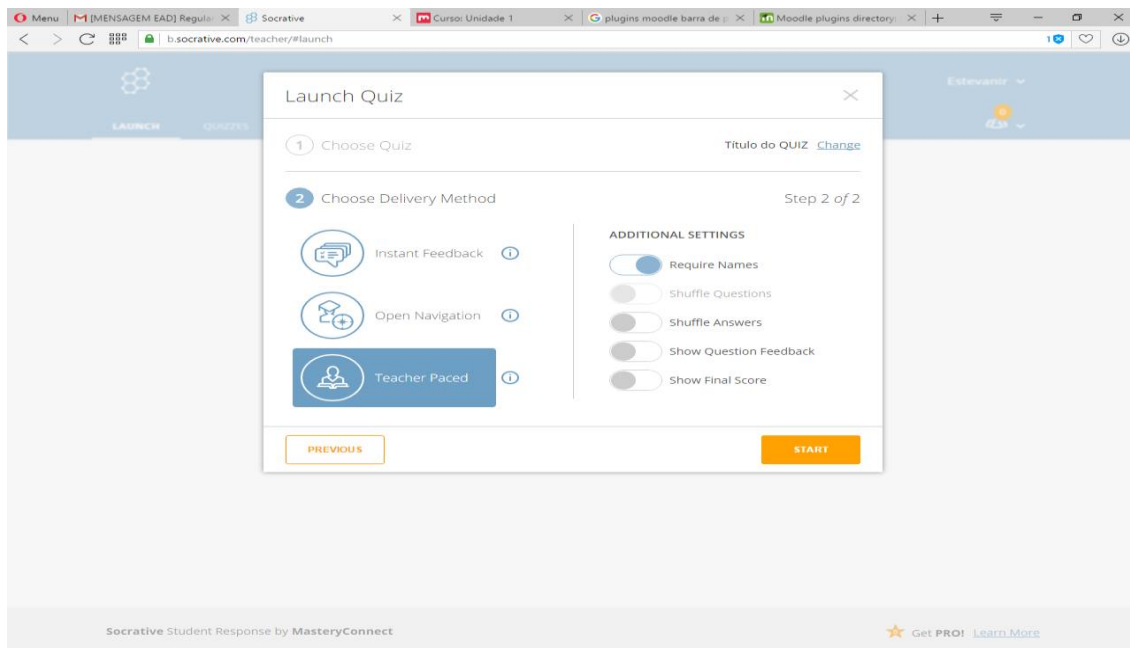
Menu | [MENSAGEM EAD] Regula | Socrative | Curso: Unidade 1 | plugins moodle barra de p | Moodle plugins directory

b.socrative.com/teacher/#launch

LAUNCH QUIZZES

Estevaror

Launch Quiz

1 Choose Quiz

Título do QUIZ Change

2 Choose Delivery Method

Step 2 of 2

Instant Feedback

Open Navigation

Teacher Paced

ADDITIONAL SETTINGS

Require Names

Shuffle Questions

Shuffle Answers

Show Question Feedback

Show Final Score

PREVIOUS

START

Socrative Student Response by MasteryConnect

Get PRO! Learn More